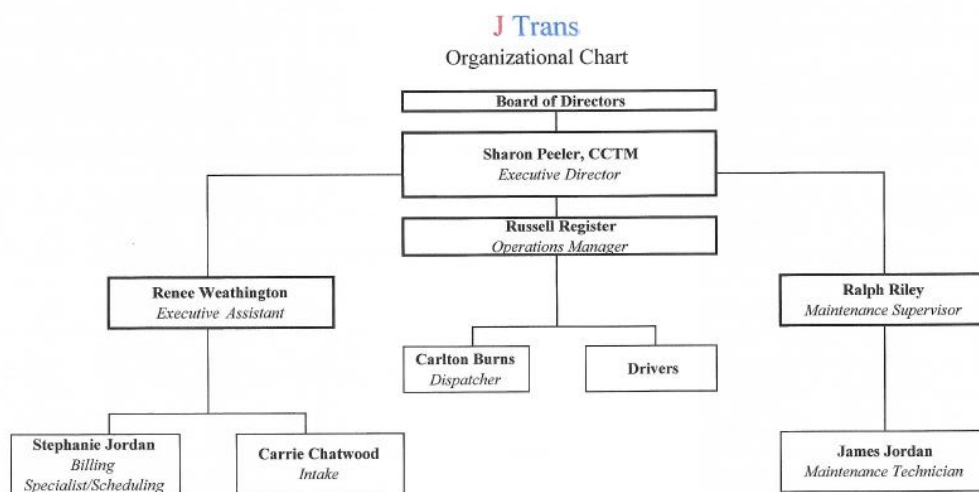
J Trans
Organizational Chart

Board of Directors

Sharon Peeler, CCTM
Executive Director

Russell Register
Operations Manager

Renee Weathington
Executive Assistant

Ralph Riley
Maintenance Supervisor

Carlton Burns
Dispatcher

Drivers

Stephanie Jordan
Billing
Specialist/Scheduling

Carrie Chatwood
Intake

James Jordan
Maintenance Technician